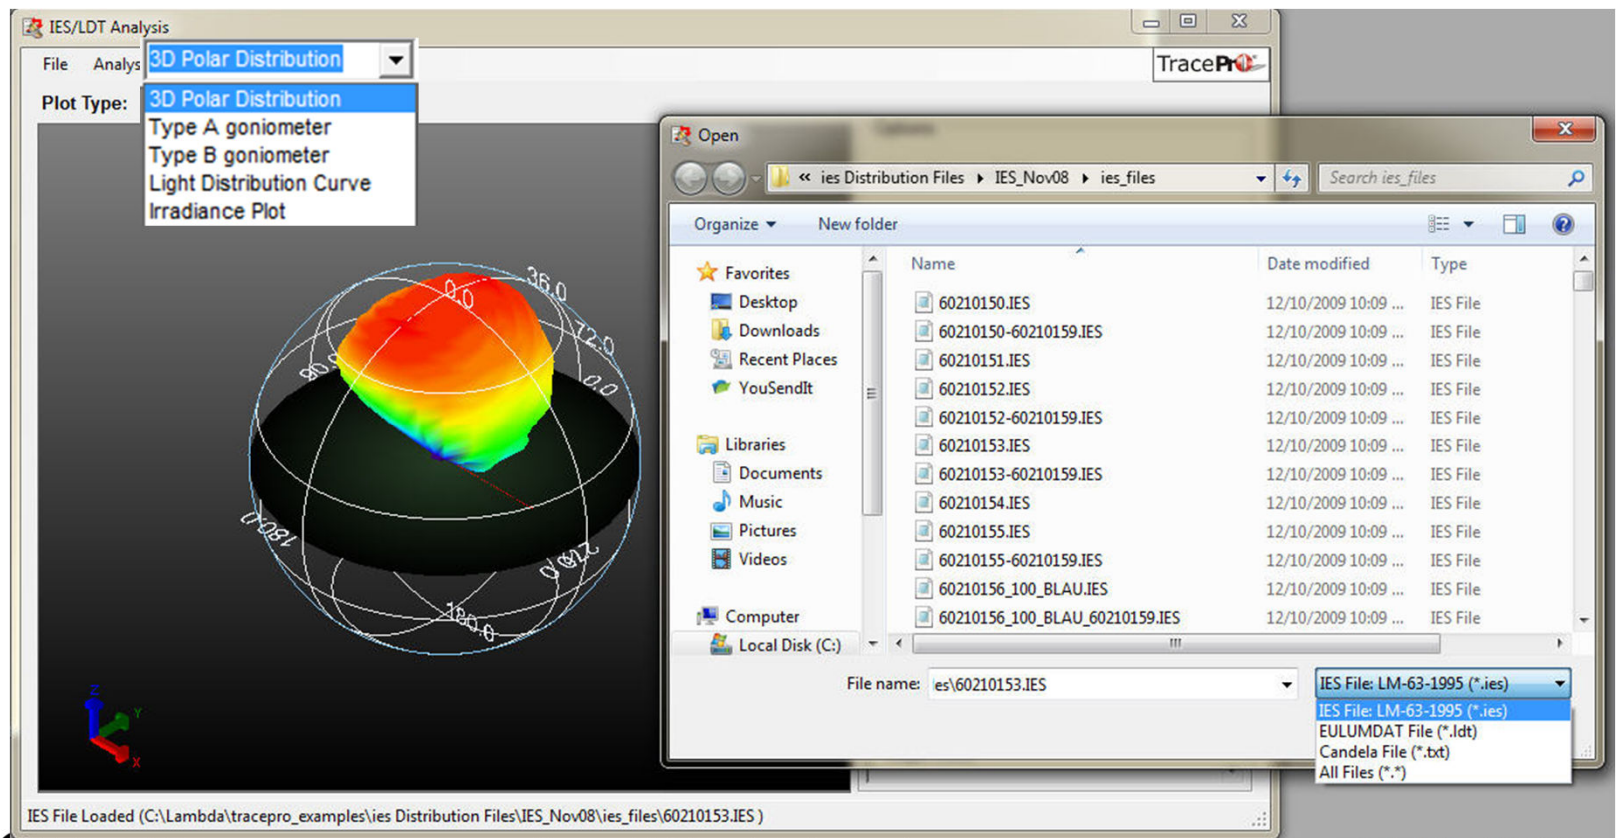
IES/LDT Analysis

File Analys 3D Polar Distribution

TracePro

Plot Type:

3D Polar Distribution
Type A goniometer
Type B goniometer
Light Distribution Curve
Irradiance Plot

0.0
36.0
72.0
90.0
0.0
180.0
270
180.0

Open

« ies Distribution Files ▸ IES_Nov08 ▸ ies_files

Search ies_files

Organize ▾ New folder

Favorites
Desktop
Downloads
Recent Places
YouSendIt
Libraries
Documents
Music
Pictures
Videos
Computer
Local Disk (C:)

| Name | Date modified | Type |
|---|---|---|
| 60210150.IES | 12/10/2009 10:09 ... | IES File |
| 60210150-60210159.IES | 12/10/2009 10:09 ... | IES File |
| 60210151.IES | 12/10/2009 10:09 ... | IES File |
| 60210152.IES | 12/10/2009 10:09 ... | IES File |
| 60210152-60210159.IES | 12/10/2009 10:09 ... | IES File |
| 60210153.IES | 12/10/2009 10:09 ... | IES File |
| 60210153-60210159.IES | 12/10/2009 10:09 ... | IES File |
| 60210154.IES | 12/10/2009 10:09 ... | IES File |
| 60210155.IES | 12/10/2009 10:09 ... | IES File |
| 60210155-60210159.IES | 12/10/2009 10:09 ... | IES File |
| 60210156_100_BLAU.IES | 12/10/2009 10:09 ... | IES File |
| 60210156_100_BLAU_60210159.IES | 12/10/2009 10:09 ... | IES File |

File name: ies\60210153.IES

IES File: LM-63-1995 (*.ies)
IES File: LM-63-1995 (*.ies)
EULUMDAT File (*.ldt)
Candela File (*.txt)
All Files (*.*)

IES File Loaded (C:\Lambda\tracepro_examples\ies Distribution Files\IES_Nov08\ies_files\60210153.IES )